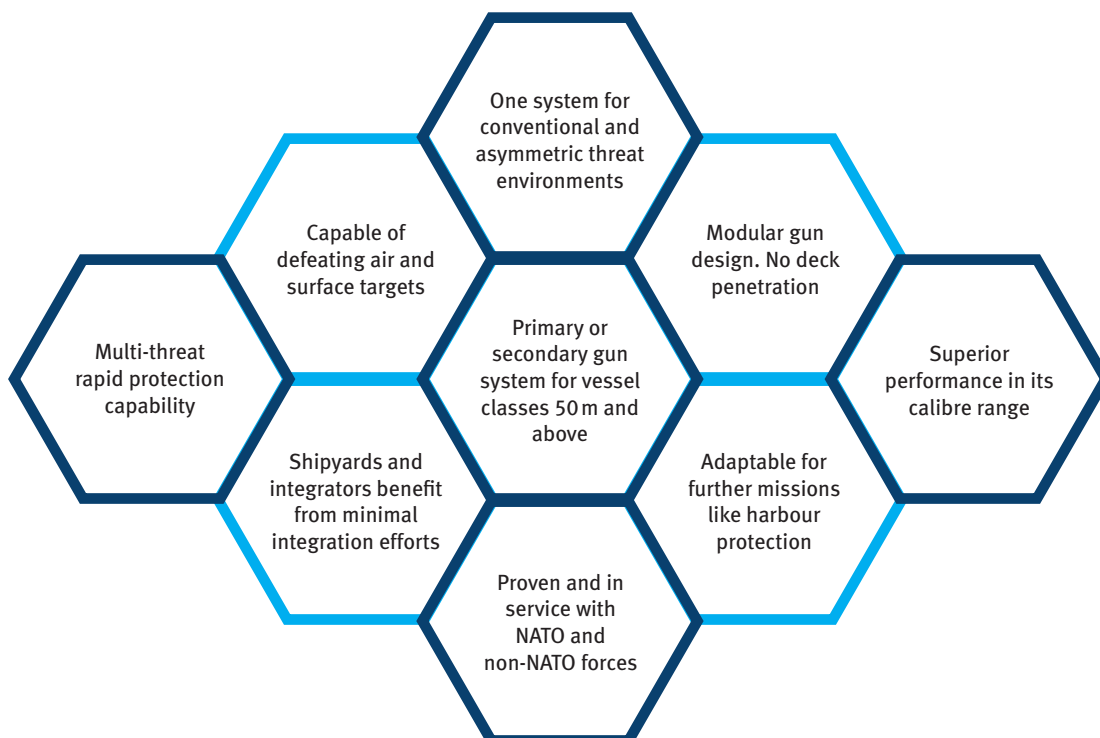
One system for conventional and asymmetric threat environments

Capable of defeating air and surface targets

Modular gun design. No deck penetration

Multi-threat rapid protection capability

Primary or secondary gun system for vessel classes 50 m and above

Superior performance in its calibre range

Shipyards and integrators benefit from minimal integration efforts

Adaptable for further missions like harbour protection

Proven and in service with NATO and non-NATO forces